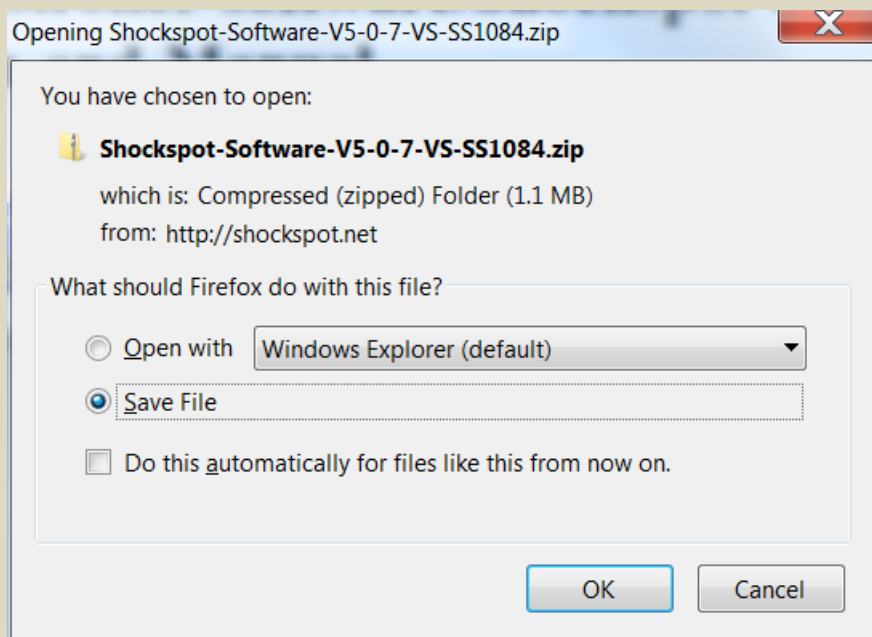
Opening Shockspot-Software-V5-0-7-VS-SS1084.zip

You have chosen to open:

Shockspot-Software-V5-0-7-VS-SS1084.zip

which is: Compressed (zipped) Folder (1.1 MB)

from: http://shockspot.net

What should Firefox do with this file?

Open with Windows Explorer (default)

Save File

Do this automatically for files like this from now on.

OK Cancel